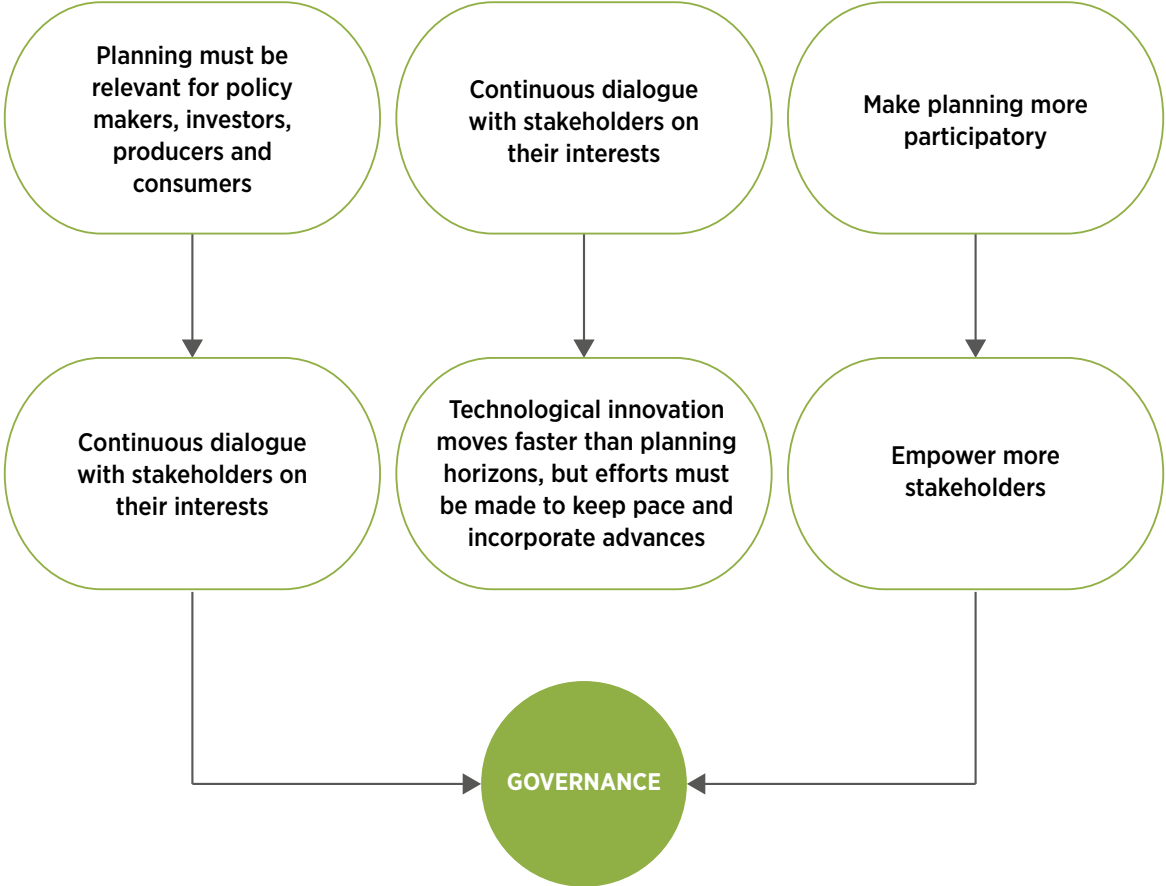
Planning must be relevant for policy makers, investors, producers and consumers

Continuous dialogue with stakeholders on their interests

Make planning more participatory

Continuous dialogue with stakeholders on their interests

Technological innovation moves faster than planning horizons, but efforts must be made to keep pace and incorporate advances

Empower more stakeholders

GOVERNANCE